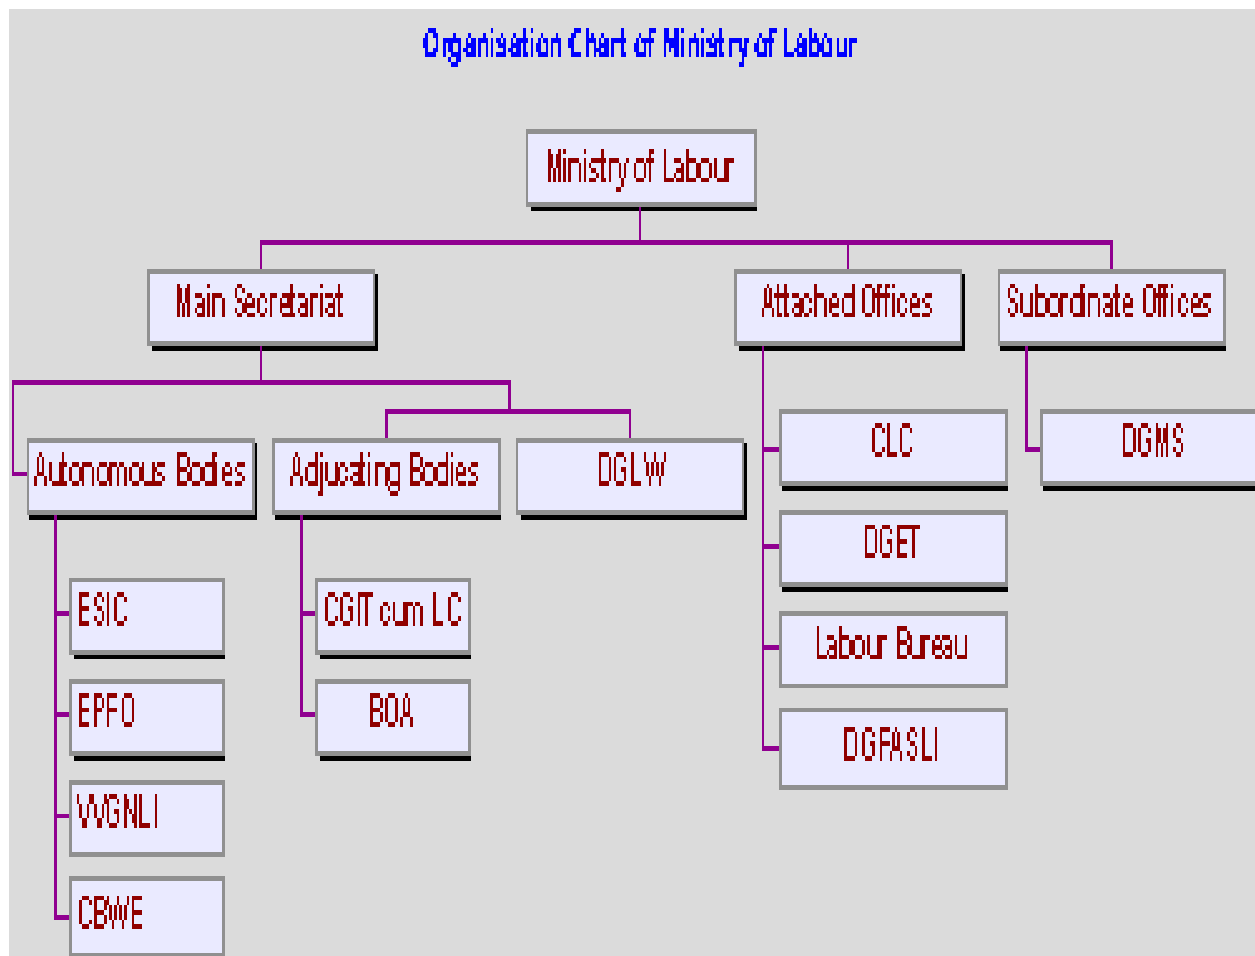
Organisation Chart of Ministry of Labour

Ministry of Labour

Main Secretariat

Attached Offices

Subordinate Offices

Autonomous Bodies

Adjucating Bodies

DGLW

CLC

DGMS

DGET

Labour Bureau

DGFASLI

ESIC

EPFO

VVGNLI

CBWE

CGIT cum LC

BOA